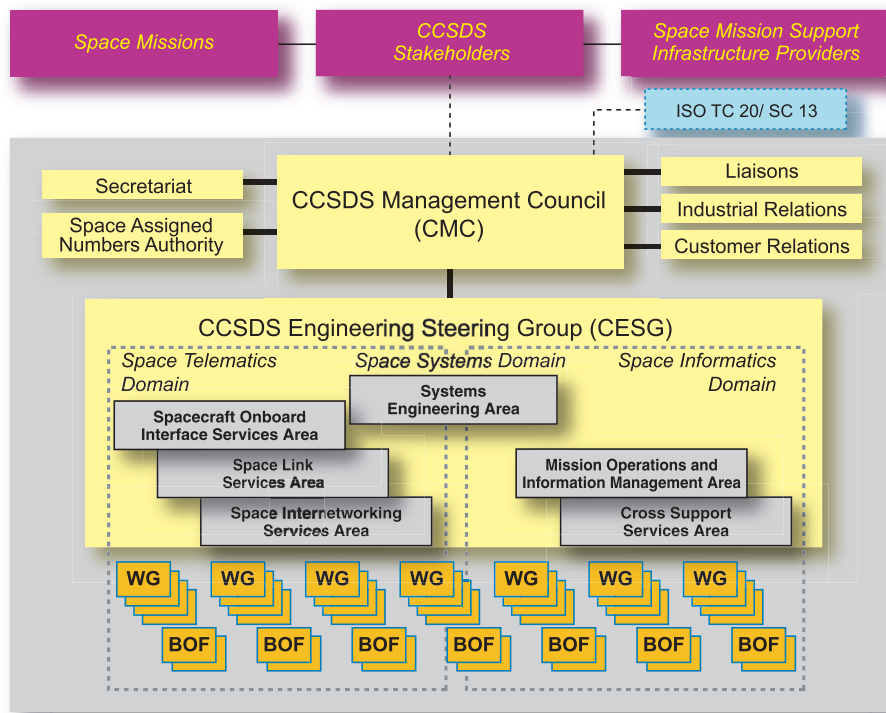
Space Missions

CCSDS Stakeholders

Space Mission Support Infrastructure Providers

ISO TC 20/ SC 13

Secretariat

Space Assigned Numbers Authority

CCSDS Management Council (CMC)

Liaisons

Industrial Relations

Customer Relations

CCSDS Engineering Steering Group (CESG)

Space Telematics Domain

Space Systems Domain

Space Informatics Domain

Systems Engineering Area

Spacecraft Onboard Interface Services Area

Space Link Services Area

Space Internetworking Services Area

Mission Operations and Information Management Area

Cross Support Services Area

WG

WG

WG

WG

WG

WG

WG

BOF

BOF

BOF

BOF

BOF

BOF

BOF